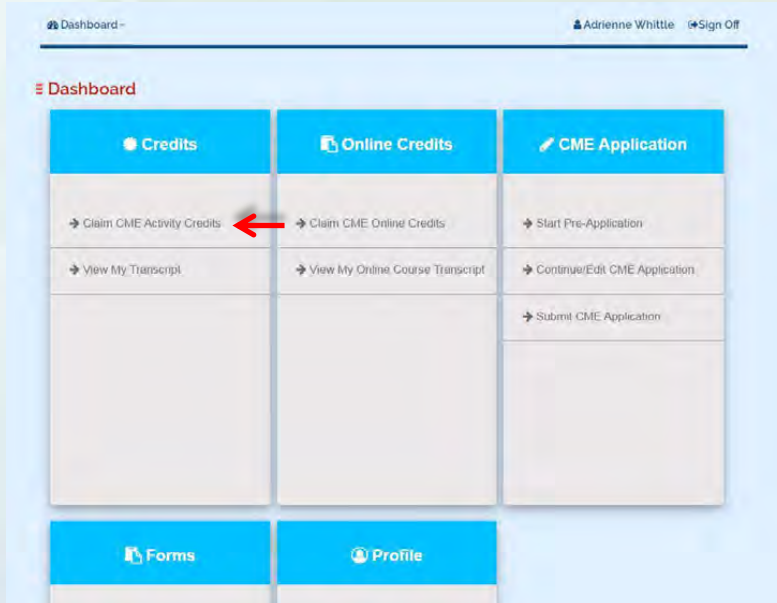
Dashboard -

Adrienne Whittle Sign Off

Dashboard

Credits

Claim CME Activity Credits

View My Transcript

Online Credits

Claim CME Online Credits

View My Online Course Transcript

CME Application

Start Pre-Application

Continue/Edit CME Application

Submit CME Application

Forms

Profile